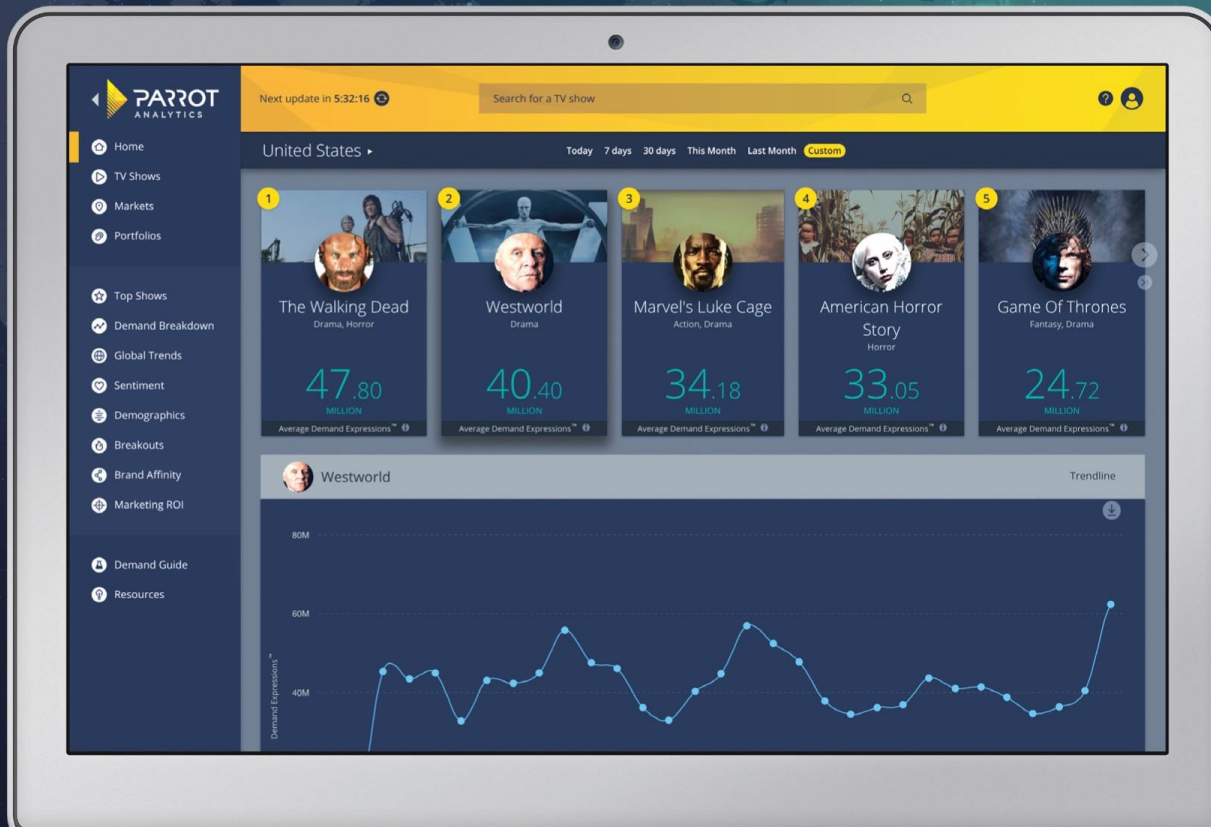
PARROT ANALYTICS

Next update in 5:32:16

Search for a TV show

Home
TV Shows
Markets
Portfolios

Top Shows
Demand Breakdown
Global Trends
Sentiment
Demographics
Breakouts
Brand Affinity
Marketing ROI

Demand Guide
Resources

United States ▸

Today 7 days 30 days This Month Last Month Custom

1
The Walking Dead
Drama, Horror
47.80
MILLION
Average Demand Expressions™

2
Westworld
Drama
40.40
MILLION
Average Demand Expressions™

3
Marvel's Luke Cage
Action, Drama
34.18
MILLION
Average Demand Expressions™

4
American Horror Story
Horror
33.05
MILLION
Average Demand Expressions™

5
Game Of Thrones
Fantasy, Drama
24.72
MILLION
Average Demand Expressions™

Westworld

Trendline

80M
60M
40M
Demand Expressions™